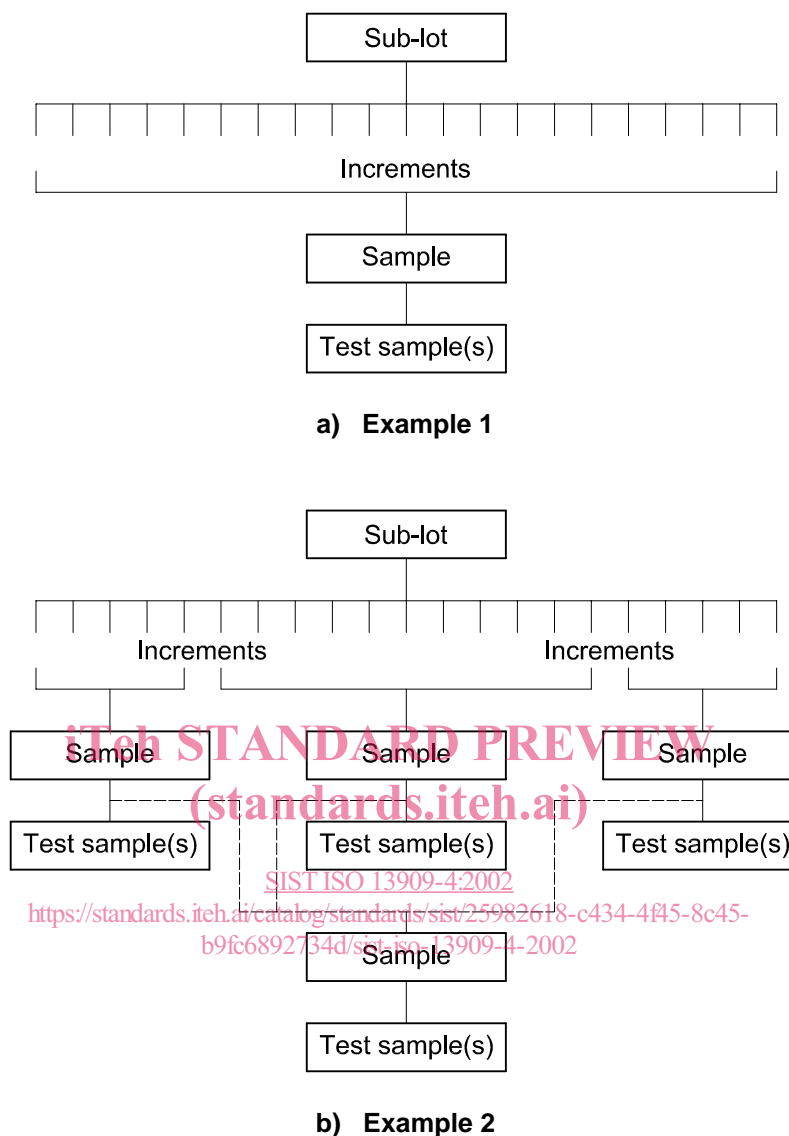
Sub-lot

Increments

Sample

Test sample(s)

a) Example 1

Sub-lot

Increments

Increments

Sample

Sample

Sample

Test sample(s)

Test sample(s)

Test sample(s)

Sample

Test sample(s)

b) Example 2

iTeh STANDARD PREVIEW
(standards.iteh.ai)
SIST ISO 13909-4:2002
https://standards.iteh.ai/catalog/standards/sist/25982618-c434-4f45-8c45-b9fc6892734d/sist-iso-13909-4-2002